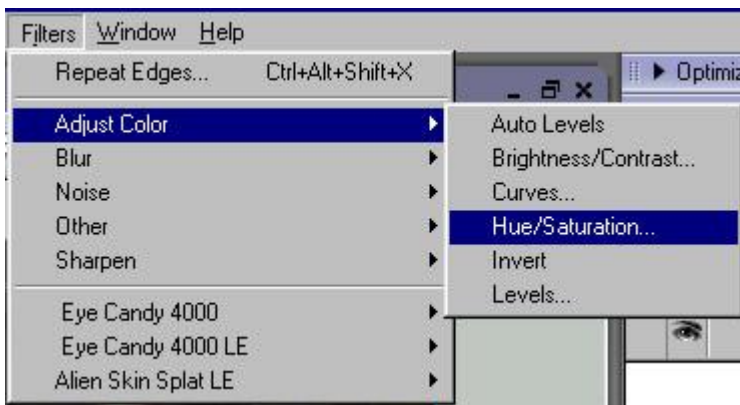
Filters Window Help

Repeat Edges... Ctrl+Alt+Shift+X

Adjust Color
Blur
Noise
Other
Sharpen

Eye Candy 4000
Eye Candy 4000 LE
Alien Skin Splat LE

Auto Levels
Brightness/Contrast...
Curves...
Hue/Saturation...
Invert
Levels...

Optimiz